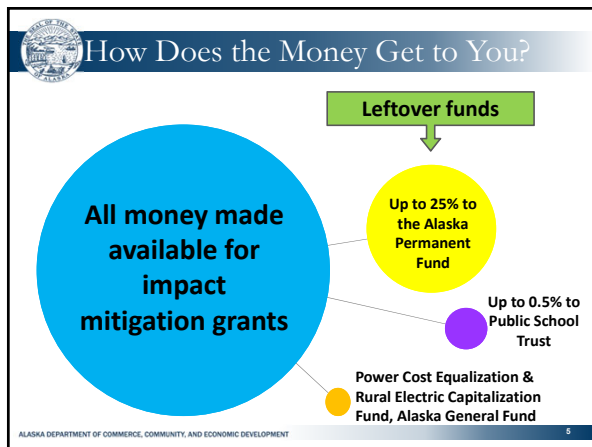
How Does the Money Get to You?

Leftover funds

All money made available for impact mitigation grants

Up to 25% to the Alaska Permanent Fund

Up to 0.5% to Public School Trust

Power Cost Equalization & Rural Electric Capitalization Fund, Alaska General Fund

ALASKA DEPARTMENT OF COMMERCE, COMMUNITY, AND ECONOMIC DEVELOPMENT

5